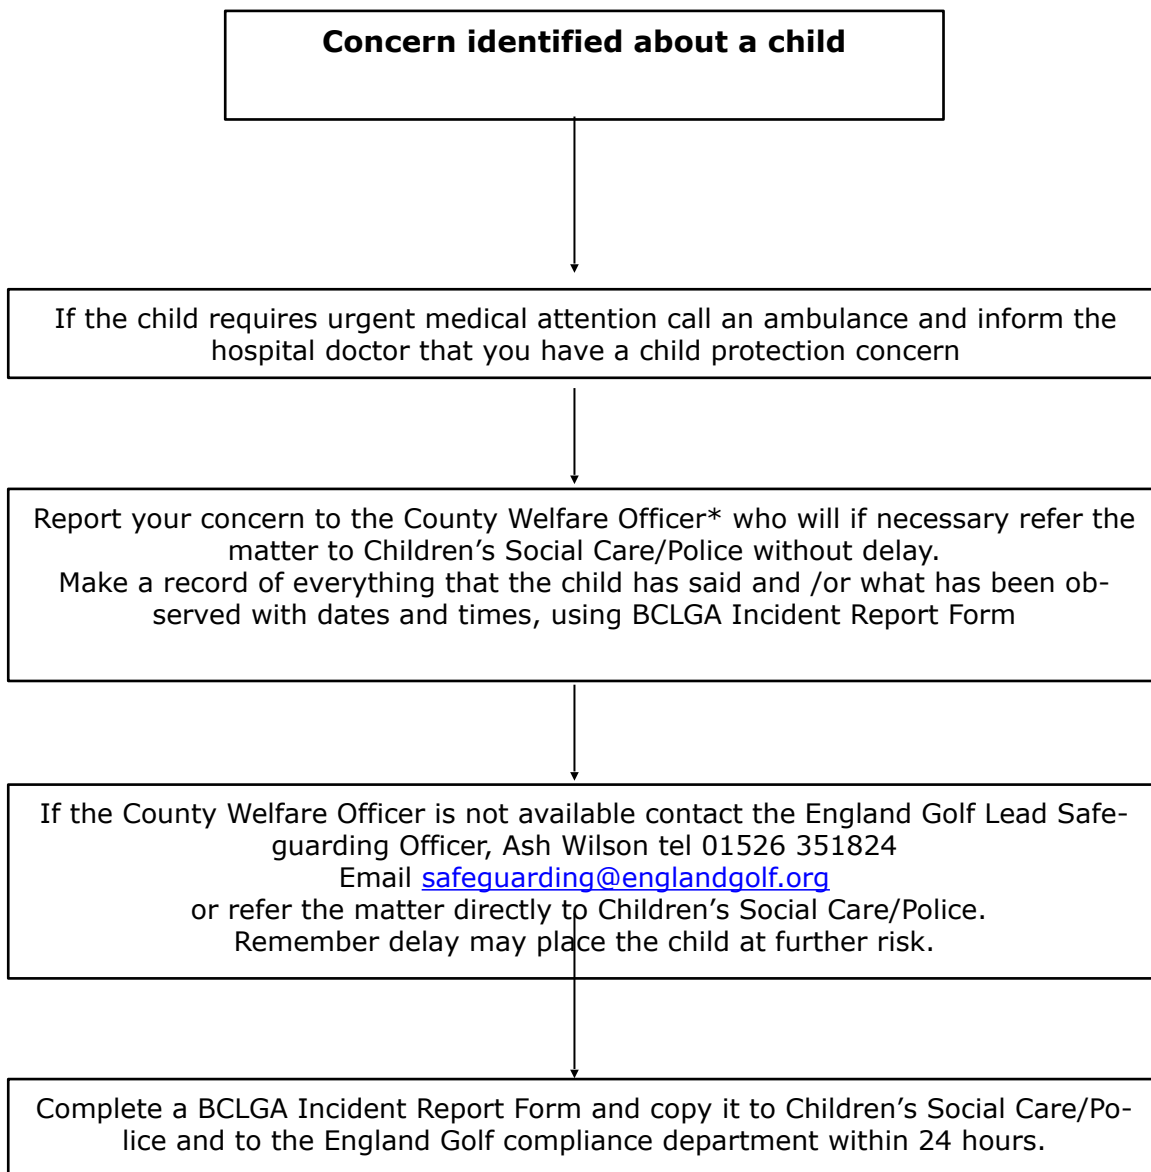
**Concern identified about a child**

If the child requires urgent medical attention call an ambulance and inform the hospital doctor that you have a child protection concern

Report your concern to the County Welfare Officer* who will if necessary refer the matter to Children's Social Care/Police without delay.
Make a record of everything that the child has said and /or what has been observed with dates and times, using BCLGA Incident Report Form

If the County Welfare Officer is not available contact the England Golf Lead Safeguarding Officer, Ash Wilson tel 01526 351824
Email safeguarding@englandgolf.org
or refer the matter directly to Children's Social Care/Police.
Remember delay may place the child at further risk.

Complete a BCLGA Incident Report Form and copy it to Children's Social Care/Police and to the England Golf compliance department within 24 hours.